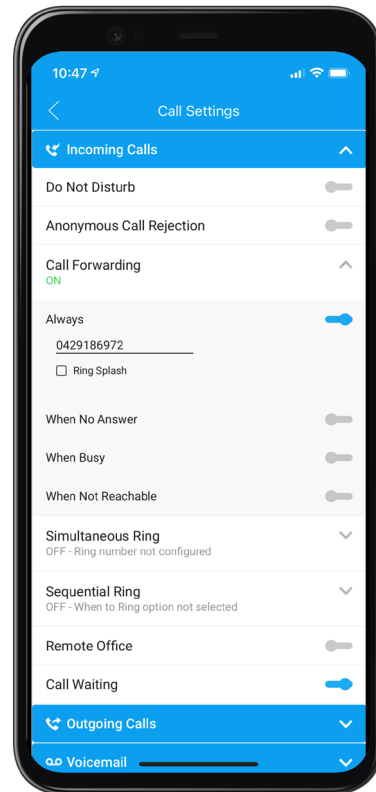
10:47

Call Settings

Incoming Calls

Do Not Disturb

Anonymous Call Rejection

Call Forwarding
ON

Always

0429186972

Ring Splash

When No Answer

When Busy

When Not Reachable

Simultaneous Ring
OFF - Ring number not configured

Sequential Ring
OFF - When to Ring option not selected

Remote Office

Call Waiting

Outgoing Calls

Voicemail